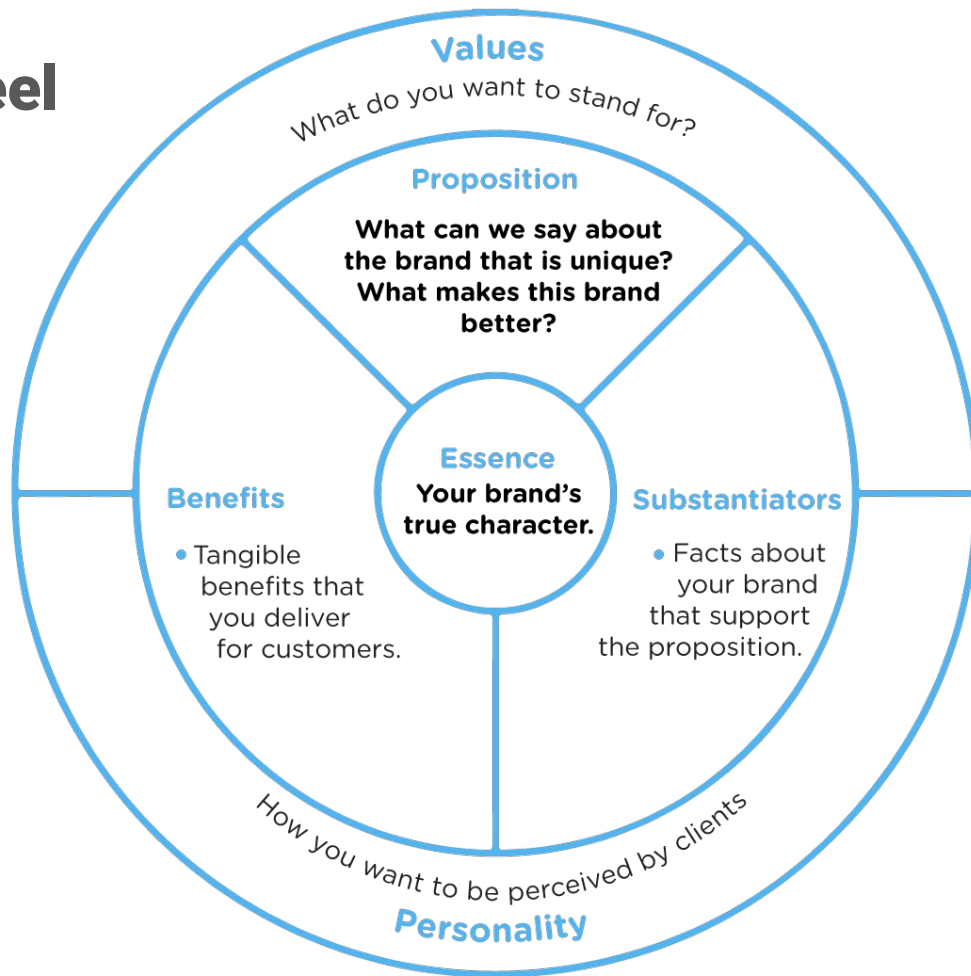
eel

Values

What do you want to stand for?

Proposition

What can we say about the brand that is unique? What makes this brand better?

Essence

Your brand's true character.

Benefits

• Tangible benefits that you deliver for customers.

Substantiators

• Facts about your brand that support the proposition.

How you want to be perceived by clients

Personality